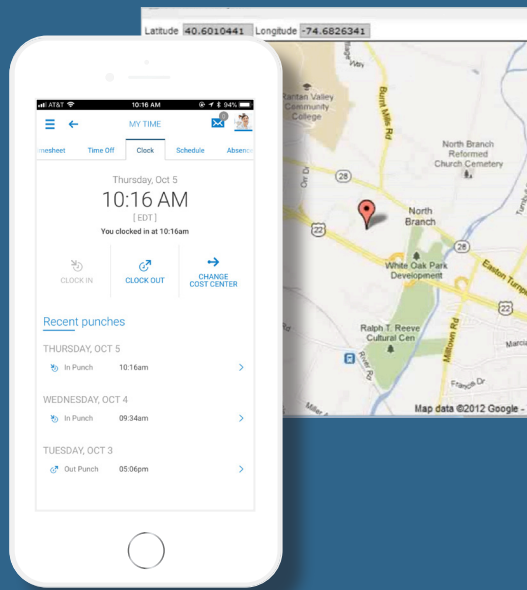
Latitude 40.6010441 Longitude -74.6826341

Raritan Valley Community College

Burnt Mills Rd

North Branch Reformed Church Cemetery

28

North Branch

22

28

White Oak Park Development

Easton Turnpike

22

Ralph T. Reeve Cultural Cen

Milltown Rd

Route Rd

Marcia

France Dr

Miller

Map data ©2012 Google -

AT&T 10:16 AM 94%

MY TIME

imesheet Time Off Clock Schedule Absence

Thursday, Oct 5

10:16 AM

[EDT]

You clocked in at 10:16am

CLOCK IN

CLOCK OUT

CHANGE COST CENTER

Recent punches

THURSDAY, OCT 5

In Punch 10:16am

WEDNESDAY, OCT 4

In Punch 09:34am

TUESDAY, OCT 3

Out Punch 05:06pm